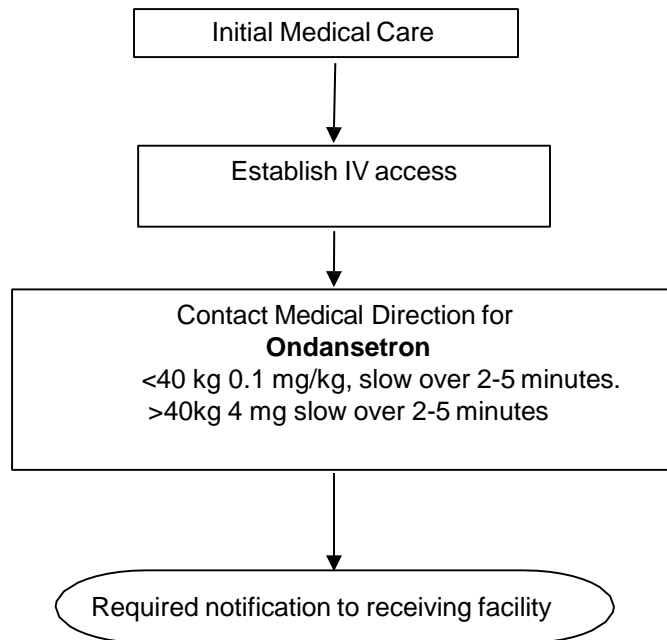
Initial Medical Care

Establish IV access

Contact Medical Direction for
**Ondansetron**
<40 kg 0.1 mg/kg, slow over 2-5 minutes.
>40kg 4 mg slow over 2-5 minutes

Required notification to receiving facility